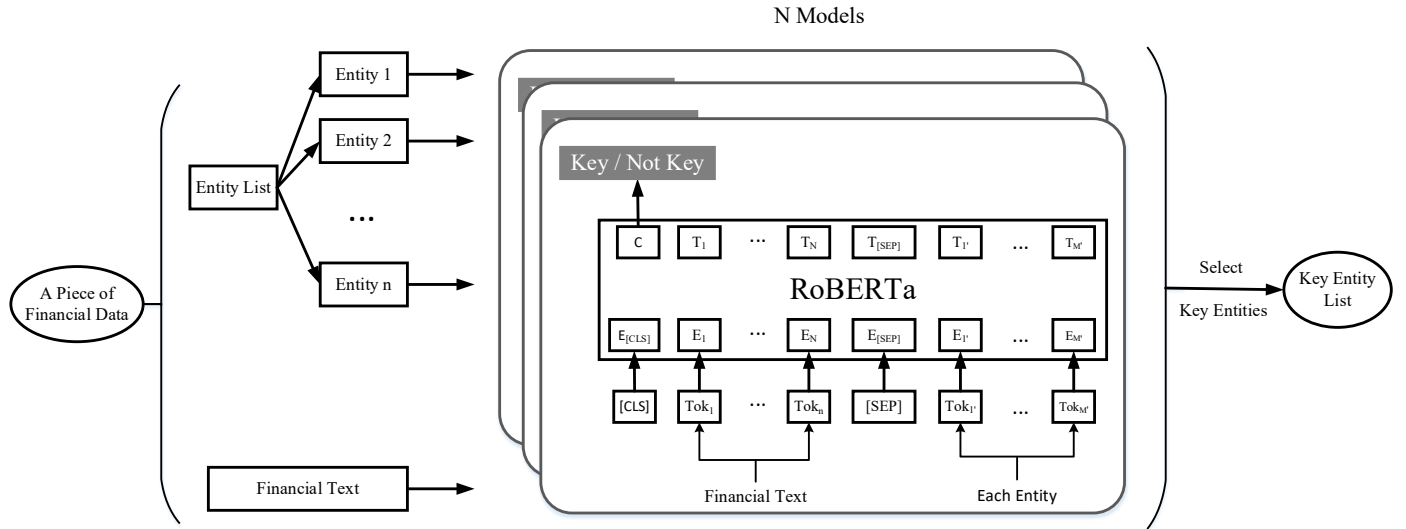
N Models

A Piece of Financial Data

Entity List

Entity 1

Entity 2

...

Entity n

Financial Text

Key / Not Key

C $T_1$ ... $T_N$ $T_{[SEP]}$ $T_{1'}$ ... $T_{M'}$

RoBERTa

$E_{[CLS]}$ $E_1$ ... $E_N$ $E_{[SEP]}$ $E_{1'}$ ... $E_{M'}$

[CLS] $Tok_1$ ... $Tok_n$ [SEP] $Tok_{1'}$ ... $Tok_{M'}$

Financial Text

Each Entity

Select

Key Entities

Key Entity List